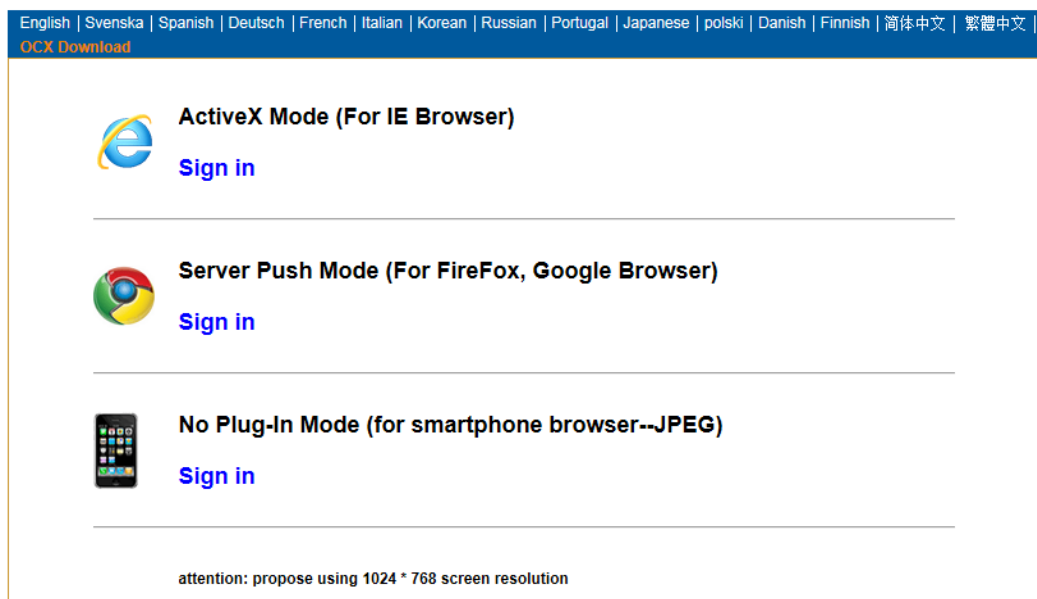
English | Svenska | Spanish | Deutsch | French | Italian | Korean | Russian | Portugal | Japanese | polski | Danish | Finnish | 简体中文 | 繁體中文 |
OCX Download

ActiveX Mode (For IE Browser)

Sign in

Server Push Mode (For FireFox, Google Browser)

Sign in

No Plug-In Mode (for smartphone browser--JPEG)

Sign in

attention: propose using 1024 * 768 screen resolution